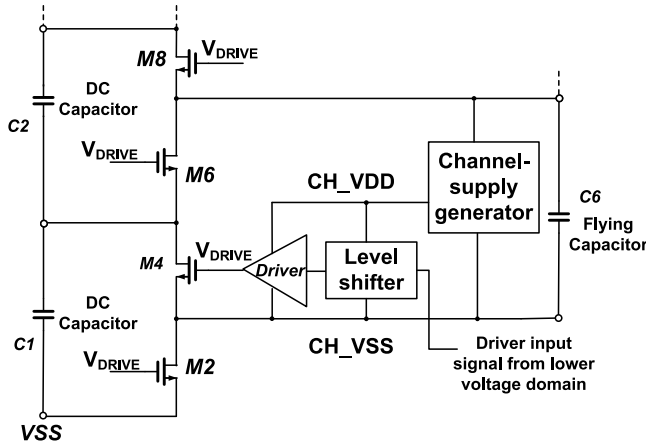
M8
$V_{DRIVE}$
C2
DC Capacitor
$V_{DRIVE}$
M6
Channel-supply generator
CH_VDD
C6
Flying Capacitor
M4
$V_{DRIVE}$
Driver
Level shifter
C1
DC Capacitor
CH_VSS
$V_{DRIVE}$
M2
Driver input signal from lower voltage domain
VSS